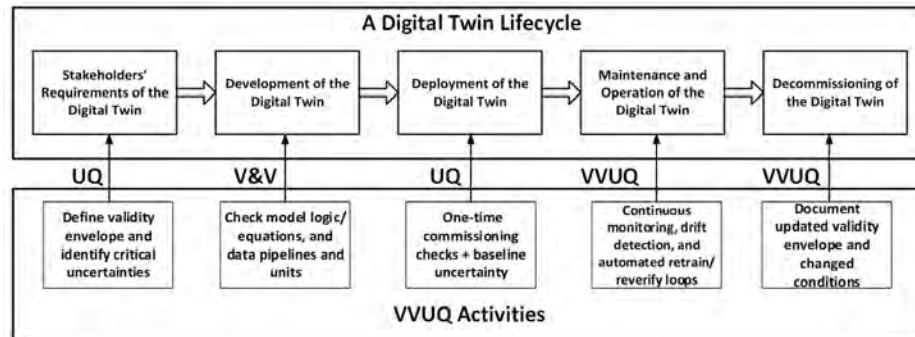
A Digital Twin Lifecycle

Stakeholders' Requirements of the Digital Twin

Development of the Digital Twin

Deployment of the Digital Twin

Maintenance and Operation of the Digital Twin

Decommissioning of the Digital Twin

UQ

V&V

UQ

VVUQ

VVUQ

Define validity envelope and identify critical uncertainties

Check model logic/ equations, and data pipelines and units

One-time commissioning checks + baseline uncertainty

Continuous monitoring, drift detection, and automated retrain/ reverify loops

Document updated validity envelope and changed conditions

VVUQ Activities